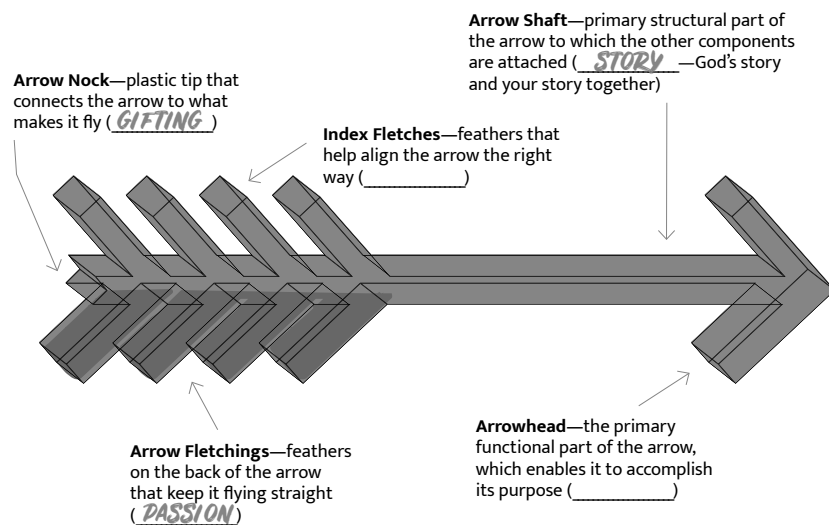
**Arrow Shaft**—primary structural part of the arrow to which the other components are attached (STORY—God's story and your story together)

**Arrow Nock**—plastic tip that connects the arrow to what makes it fly (GIFTING)

**Index Fletches**—feathers that help align the arrow the right way (____________)

**Arrowhead**—the primary functional part of the arrow, which enables it to accomplish its purpose (____________)

**Arrow Fletchings**—feathers on the back of the arrow that keep it flying straight (PASSION)